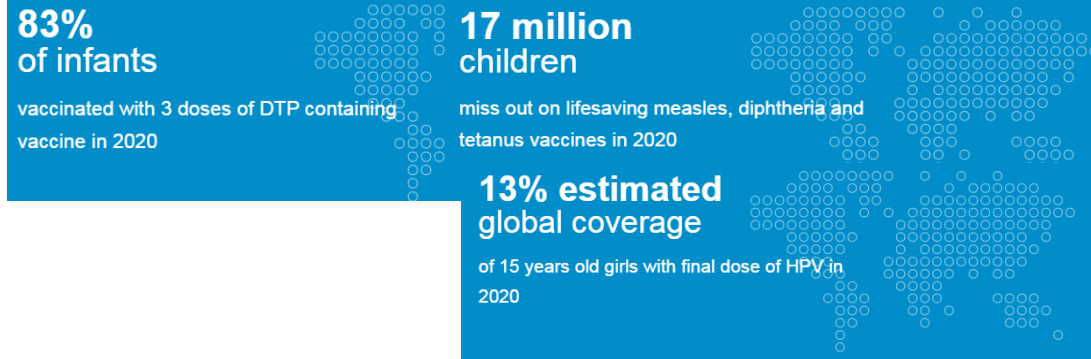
83%
of infants

vaccinated with 3 doses of DTP containing vaccine in 2020

17 million
children

miss out on lifesaving measles, diphtheria and tetanus vaccines in 2020

13% estimated
global coverage

of 15 years old girls with final dose of HPV in 2020